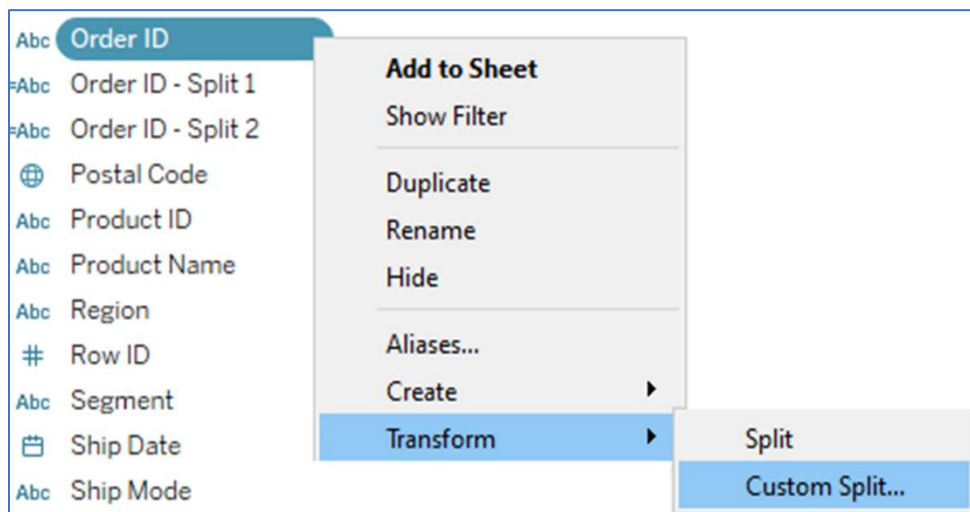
Abc Order ID
=Abc Order ID - Split 1
=Abc Order ID - Split 2
Postal Code
Abc Product ID
Abc Product Name
Abc Region
# Row ID
Abc Segment
Ship Date
Abc Ship Mode

Add to Sheet
Show Filter
Duplicate
Rename
Hide
Aliases...
Create
Transform

Split
Custom Split...